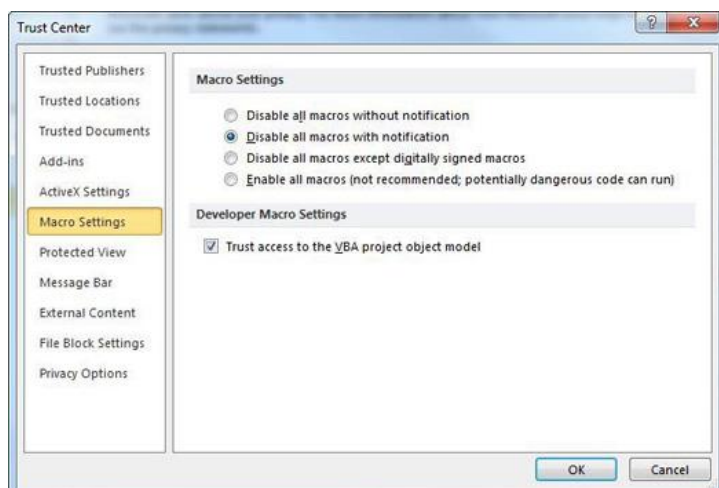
Trust Center

?

Trusted Publishers
Trusted Locations
Trusted Documents
Add-ins
ActiveX Settings
Macro Settings
Protected View
Message Bar
External Content
File Block Settings
Privacy Options

Macro Settings

Disable all macros without notification
Disable all macros with notification
Disable all macros except digitally signed macros
Enable all macros (not recommended; potentially dangerous code can run)

Developer Macro Settings

Trust access to the VBA project object model

OK
Cancel